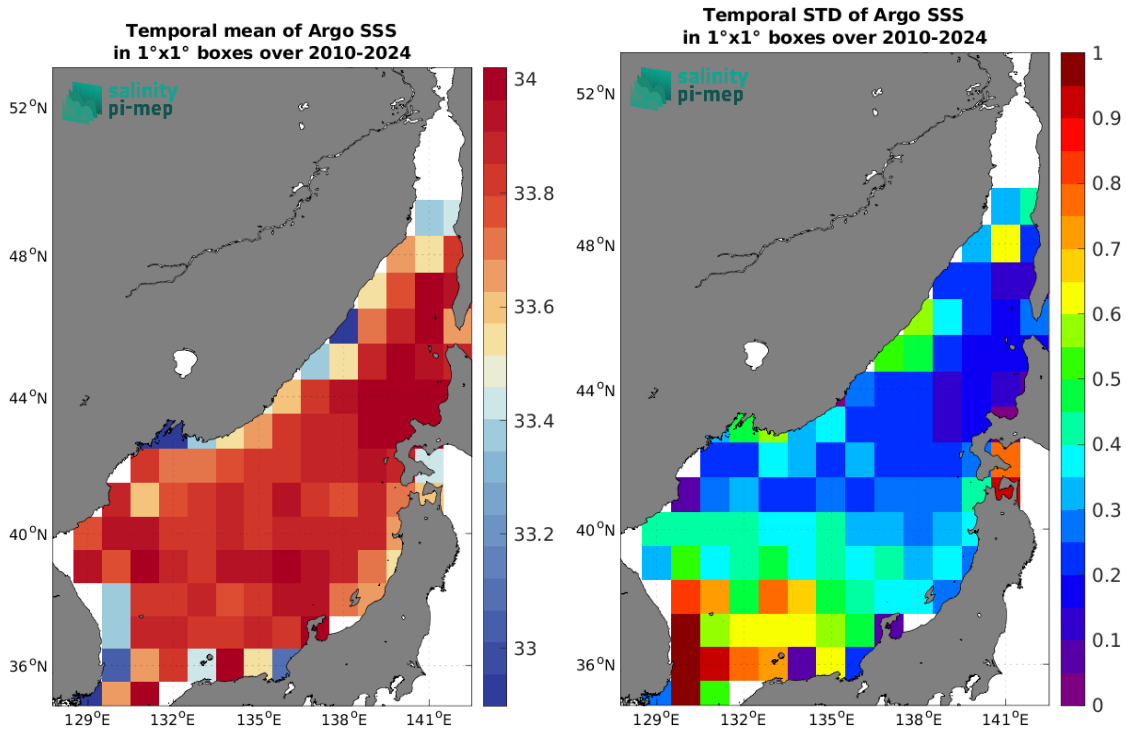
Temporal mean of Argo SSS
in 1°x1° boxes over 2010-2024

salinity
pi-mep

52°N
48°N
44°N
40°N
36°N

129°E 132°E 135°E 138°E 141°E

34
33.8
33.6
33.4
33.2
33

Temporal STD of Argo SSS
in 1°x1° boxes over 2010-2024

salinity
pi-mep

52°N
48°N
44°N
40°N
36°N

129°E 132°E 135°E 138°E 141°E

1
0.9
0.8
0.7
0.6
0.5
0.4
0.3
0.2
0.1
0